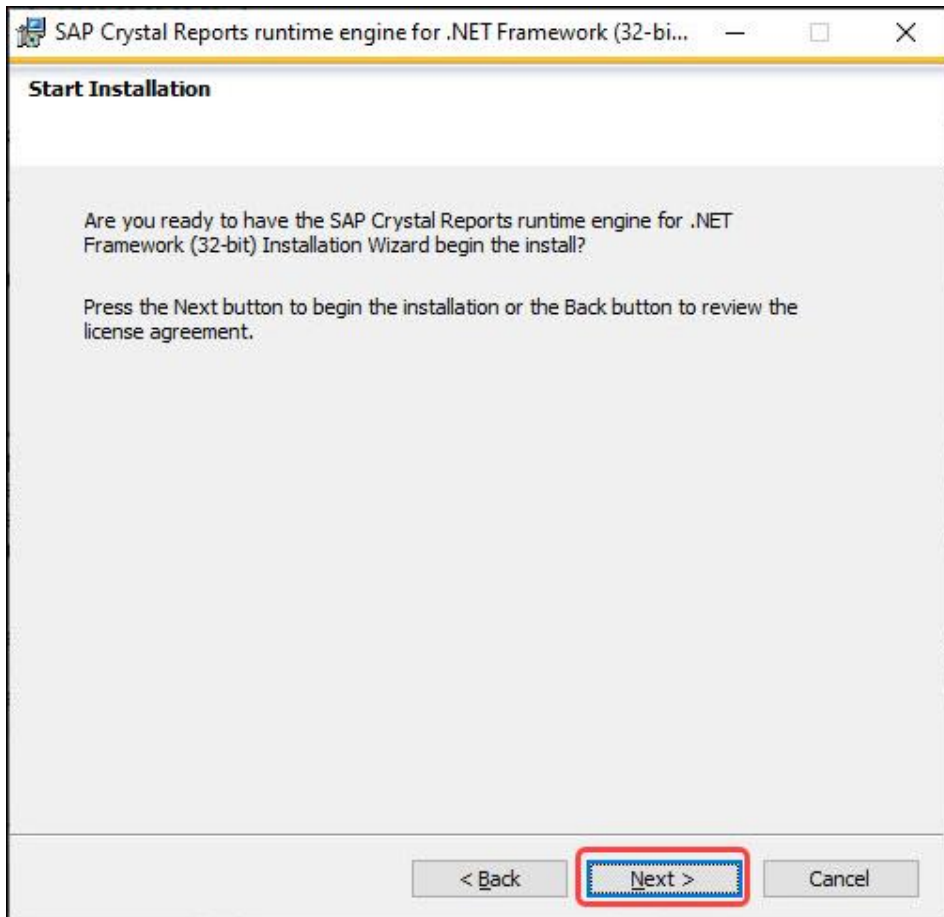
SAP Crystal Reports runtime engine for .NET Framework (32-bi...

Start Installation

Are you ready to have the SAP Crystal Reports runtime engine for .NET Framework (32-bit) Installation Wizard begin the install?

Press the Next button to begin the installation or the Back button to review the license agreement.

< Back
Next >
Cancel